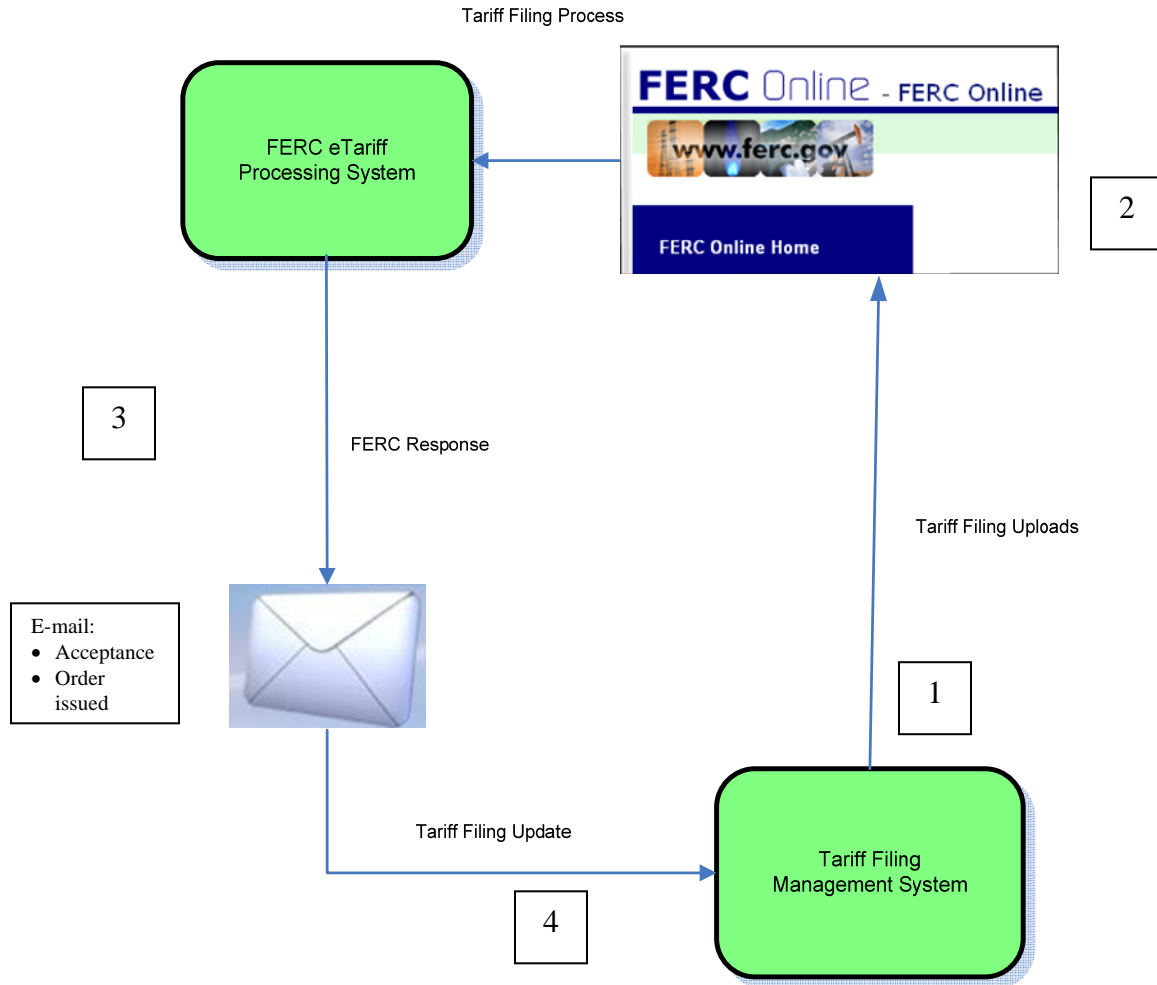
Tariff Filing Process

FERC eTariff Processing System

FERC Online - FERC Online

www.ferc.gov

FERC Online Home

2

3

FERC Response

Tariff Filing Uploads

E-mail:
- Acceptance
- Order issued

1

Tariff Filing Update

Tariff Filing Management System

4